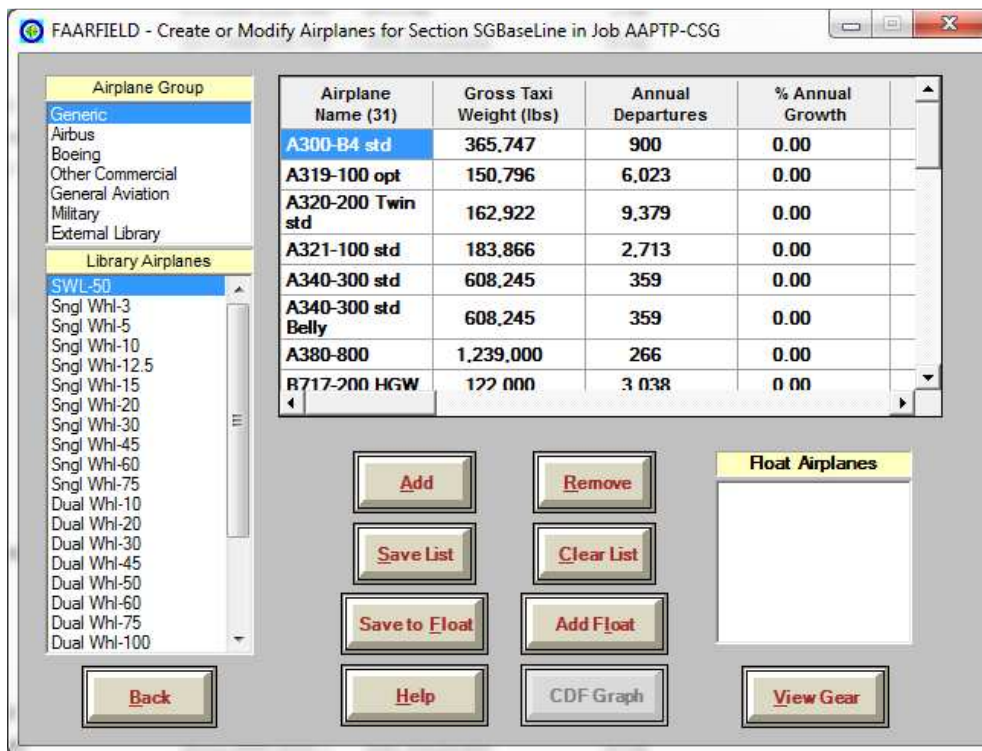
FAARFIELD - Create or Modify Airplanes for Section SGBaseLine in Job AAPTP-CSG

Airplane Group
Generic
Airbus
Boeing
Other Commercial
General Aviation
Military
External Library

Library Airplanes
SWL-50
Sngl Whl-3
Sngl Whl-5
Sngl Whl-10
Sngl Whl-12.5
Sngl Whl-15
Sngl Whl-20
Sngl Whl-30
Sngl Whl-45
Sngl Whl-60
Sngl Whl-75
Dual Whl-10
Dual Whl-20
Dual Whl-30
Dual Whl-45
Dual Whl-50
Dual Whl-60
Dual Whl-75
Dual Whl-100

| Airplane Name (31) | Gross Taxi Weight (lbs) | Annual Departures | % Annual Growth |
|---|---|---|---|
| A300-B4 std | 365,747 | 900 | 0.00 |
| A319-100 opt | 150,796 | 6,023 | 0.00 |
| A320-200 Twin std | 162,922 | 9,379 | 0.00 |
| A321-100 std | 183,866 | 2,713 | 0.00 |
| A340-300 std | 608,245 | 359 | 0.00 |
| A340-300 std Belly | 608,245 | 359 | 0.00 |
| A380-800 | 1,239,000 | 266 | 0.00 |
| B717-200 HGW | 122,000 | 3,038 | 0.00 |

Add
Remove
Save List
Clear List
Save to Float
Add Float
Float Airplanes
Back
Help
CDF Graph
View Gear